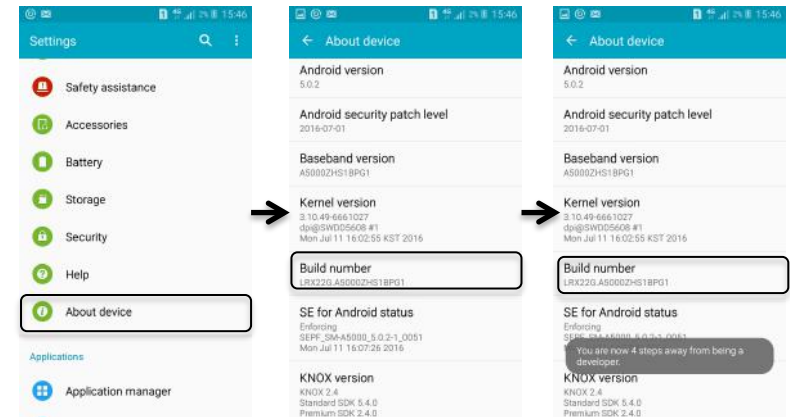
15:46
Settings

Safety assistance

Accessories

Battery

Storage

Security

Help

About device

Applications

Application manager

15:46
About device

Android version
5.0.2

Android security patch level
2016-07-01

Baseband version
A5000ZHS1BPG1

Kernel version
3.10.49-6661027
dpi@SWDD5608 #1
Mon Jul 11 16:02:55 KST 2016

Build number
LRX22G.A5000ZHS1BPG1

SE for Android status
Enforcing
SEPF_SM-A5000_5.0.2-1_0051
Mon Jul 11 16:07:26 2016

KNOX version
KNOX 2.4
Standard SDK 5.4.0
Premium SDK 2.4.0

15:46
About device

Android version
5.0.2

Android security patch level
2016-07-01

Baseband version
A5000ZHS1BPG1

Kernel version
3.10.49-6661027
dpi@SWDD5608 #1
Mon Jul 11 16:02:55 KST 2016

Build number
LRX22G.A5000ZHS1BPG1

SE for Android status
Enforcing
SEPF_SM-A5000_5.0.2-1_0051

You are now 4 steps away from being a developer.

KNOX version
KNOX 2.4
Standard SDK 5.4.0
Premium SDK 2.4.0